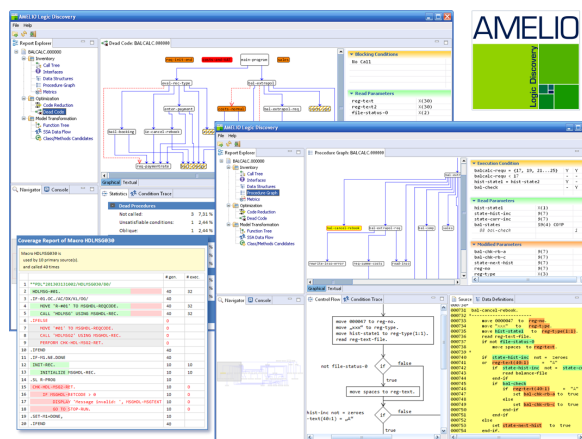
AMELIO Logic Discovery
File Help
Report Explorer
BALCALC.000000
Inventory
Call Tree
Interfaces
Data Structures
Procedure Graph
Metrics
Optimization
Code Reduction
Dead Code
Model Transformation
Function Tree
SSA Data Flow
Class/Methods Candidates
Dead Code: BALCALC.000000
main-program
Blocking Conditions
No Call
Read Parameters
reg-text-1
reg-text-2
file-status-0
Graphical Textual
Statistics Condition Trace
Dead Procedures
Not called:
Unsatisfiable conditions:
Obligue:
Navigator Console
Coverage Report of Macro HDLPDGR08
Macro HDLPDGR08 is used by 18 primary sources and called 48 times
# gen. # exec.
AMELIO Logic Discovery
File Help
Report Explorer
BALCALC.000000
Inventory
Call Tree
Interfaces
Data Structures
Procedure Graph
Metrics
Optimization
Code Reduction
Dead Code
Model Transformation
Function Tree
SSA Data Flow
Class/Methods Candidates
Procedure Graph: BALCALC.000000
Execution Condition
Read Parameters
Modified Parameters
Graphical Textual
Navigator Console
Control Flow Condition Trace
move 000047 to reg-no.
move "xxx" to reg-type.
move hint-state to reg-type(1:1).
read reg-text-file.
not file-status-0
if
true
false
move spaces to reg-text.
hint-inc not = zeroes
if
true
false
Source Data Definitions
bal-cancel-reboo.
move 000047 to reg-no
move "xxx" to reg-type
move hint-state to reg-type(1:1)
read reg-text-file
if not file-status-0
move spaces to reg-text
end-if
if state-hint-in not = zeroes
if state-hint-inc not = zeroes
read balance-file
end-if
bal-check
end-if
else
end-if
end-if
AMELIO
Logic Discovery